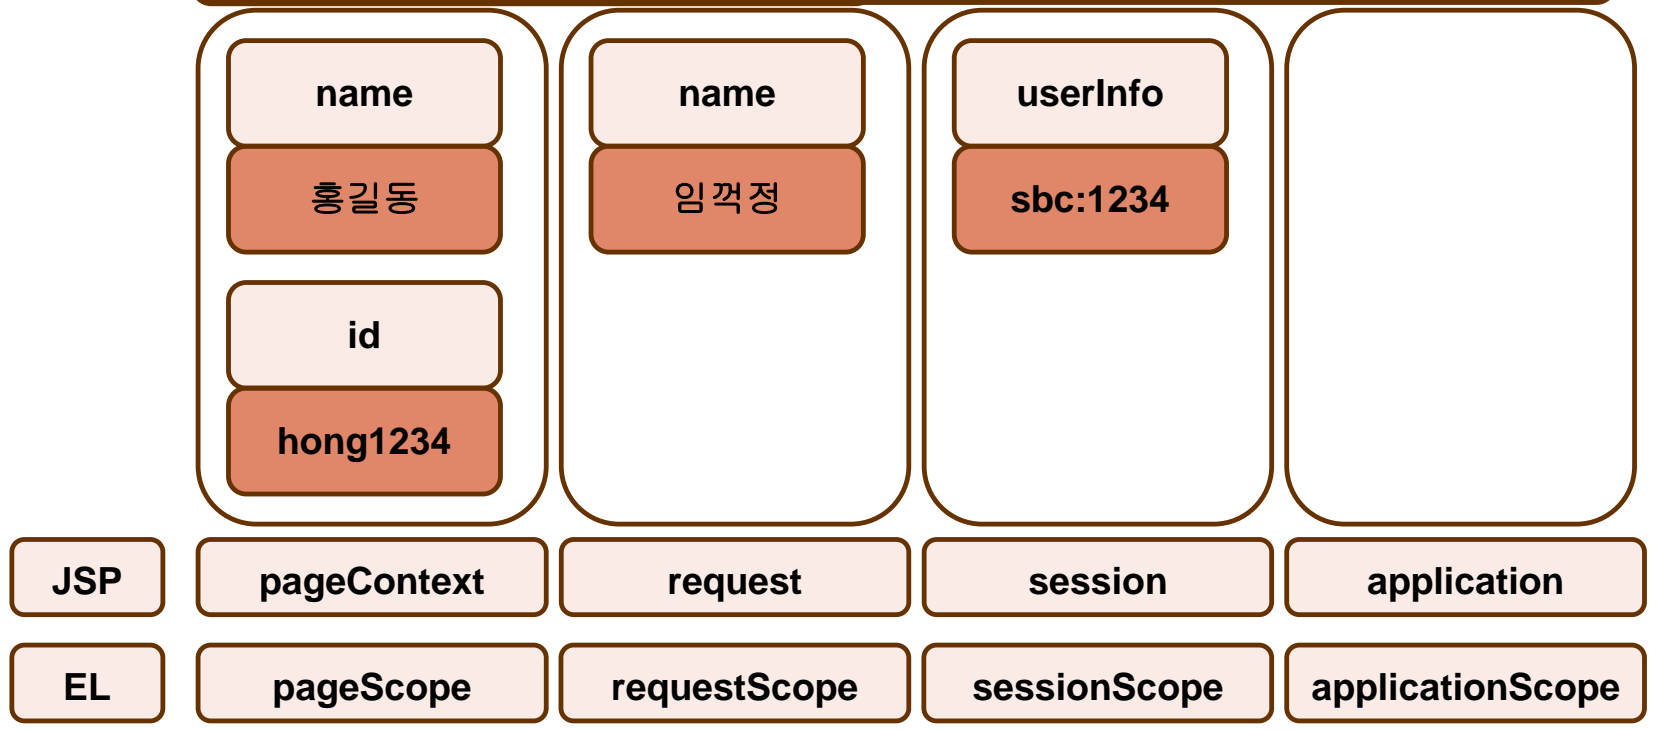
name

홍길동

id

hong1234

name

임꺽정

userInfo

sbc:1234

| JSP | pageContext | request | session | application |
|---|---|---|---|---|
| EL | pageScope | requestScope | sessionScope | applicationScope |